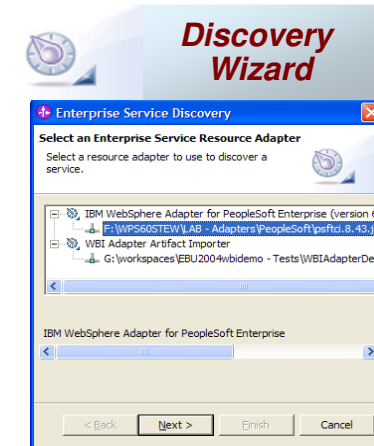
Discovery Wizard

Enterprise Service Discovery

Select an Enterprise Service Resource Adapter

Select a resource adapter to use to discover a service.

IBM WebSphere Adapter for PeopleSoft Enterprise (version 6
F:\WPS60STEW\LAB - Adapters\PeopleSoft\psftci.8.43.j
WBI Adapter Artifact Importer
G:\workspaces\EBU2004wbidemo - Tests\WBIAdapterDe

IBM WebSphere Adapter for PeopleSoft Enterprise

< Back
Next >
Finish
Cancel